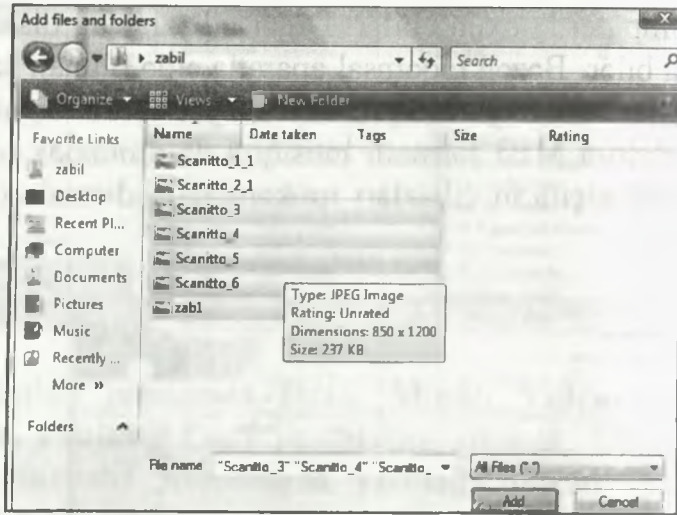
Add files and folders

zabil

Search

Organize Views New Folder

Favorite Links

zabil

Desktop

Recent Pl...

Computer

Documents

Pictures

Music

Recently ...

More »

Folders

| Name | Date taken | Tags | Size | Rating |
|---|---|---|---|---|
| Scanitto_1_1 | | | | |
| Scanitto_2_1 | | | | |
| Scanitto_3 | | | | |
| Scanitto_4 | | | | |
| Scanitto_5 | | | | |
| Scanitto_6 | | | | |
| zab1 | | | | |

Type: JPEG Image
Rating: Unrated
Dimensions: 850 x 1200
Size: 237 KB

File name "Scanitto_3" "Scanitto_4" "Scanitto_

All Files (*.*)

Add

Cancel